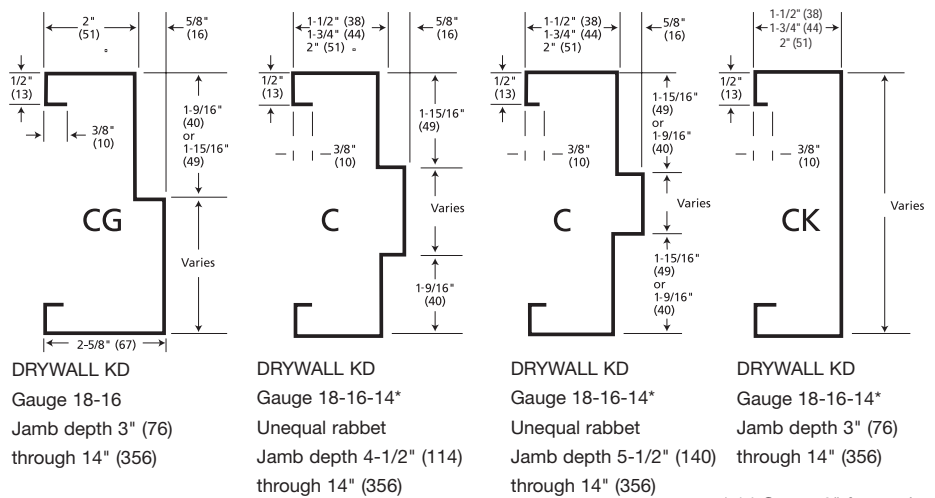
2"
(51)

5/8"
(16)

1/2"
(13)

3/8"
(10)

1-9/16"
(40)
or
1-15/16"
(49)

CG

Varies

2-5/8" (67)

DRYWALL KD
Gauge 18-16
Jamb depth 3" (76) through 14" (356)

1-1/2" (38)
1-3/4" (44)
2" (51)

5/8"
(16)

1/2"
(13)

1-15/16"
(49)

3/8"
(10)

C

Varies

1-9/16"
(40)

DRYWALL KD
Gauge 18-16-14*
Unequal rabbet
Jamb depth 4-1/2" (114) through 14" (356)

1-1/2" (38)
1-3/4" (44)
2" (51)

5/8"
(16)

1/2"
(13)

1-15/16"
(49)
or
1-9/16"
(40)

3/8"
(10)

C

Varies

1-15/16"
(49)
or
1-9/16"
(40)

DRYWALL KD
Gauge 18-16-14*
Unequal rabbet
Jamb depth 5-1/2" (140) through 14" (356)

1-1/2" (38)
1-3/4" (44)
2" (51)

1/2"
(13)

3/8"
(10)

CK

Varies

DRYWALL KD
Gauge 18-16-14*
Jamb depth 3" (76) through 14" (356)